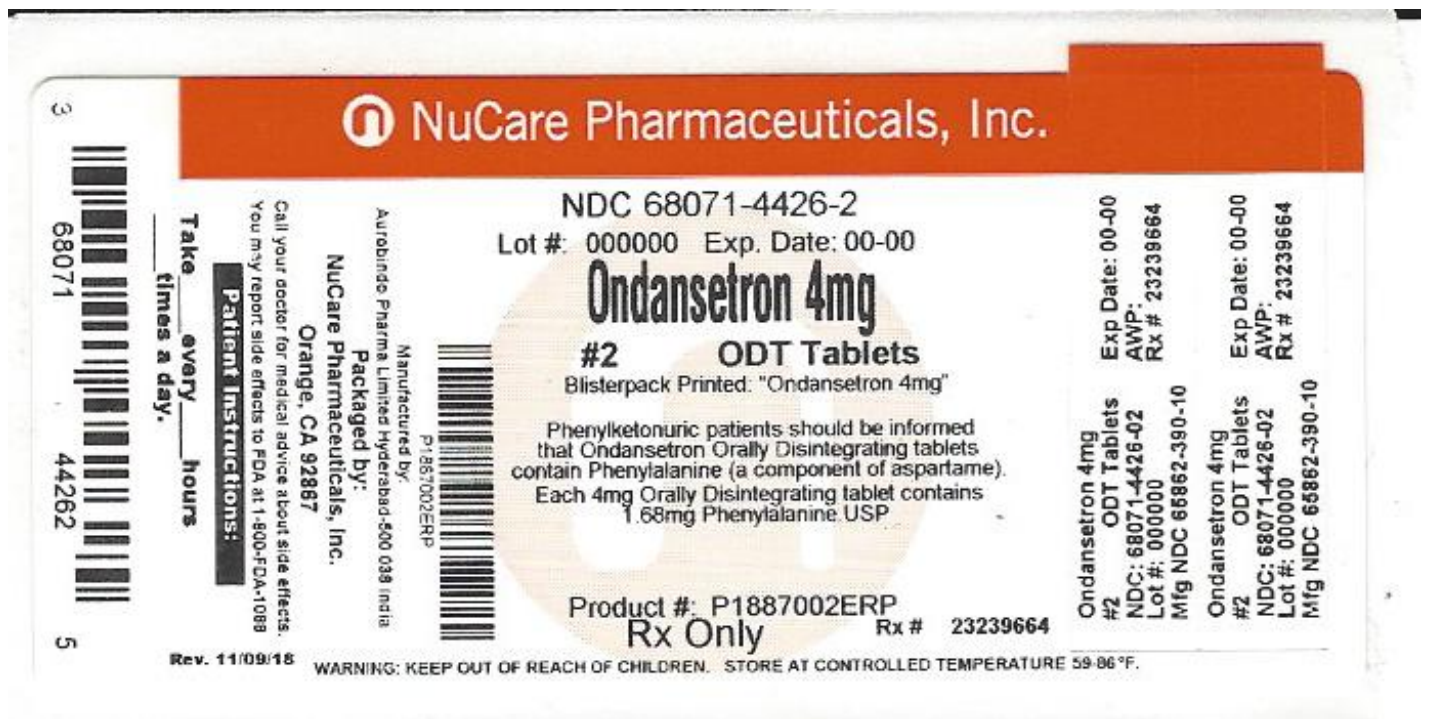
NuCare Pharmaceuticals, Inc.

3
68071 44262
5

Take ____ every ____ hours
____ times a day.

Patient Instructions:

Call your doctor for medical advice about side effects.
You may report side effects to FDA at 1-800-FDA-1088

Packaged by:
NuCare Pharmaceuticals, Inc.
Orange, CA 92867

Manufactured by:
Aurobindo Pharma Limited Hyderabad-500 038 India

P1887002ERP

NDC 68071-4426-2
Lot #: 000000 Exp. Date: 00-00
Ondansetron 4mg
#2 ODT Tablets
Blisterpack Printed: "Ondansetron 4mg"

Phenylketonuric patients should be informed that Ondansetron Orally Disintegrating tablets contain Phenylalanine (a component of aspartame).
Each 4mg Orally Disintegrating tablet contains 1.68mg Phenylalanine USP

Product #: P1887002ERP
Rx Only
Rx # 23239664

Exp Date: 00-00
AWP:
Rx # 23239664
Ondansetron 4mg
#2 ODT Tablets
NDC: 68071-4426-02
Lot #: 000000
Mfg NDC 65862-390-10

Exp Date: 00-00
AWP:
Rx # 23239664
Ondansetron 4mg
#2 ODT Tablets
NDC: 68071-4426-02
Lot #: 000000
Mfg NDC 65862-390-10

Rev. 11/09/18
WARNING: KEEP OUT OF REACH OF CHILDREN. STORE AT CONTROLLED TEMPERATURE 59-86°F.